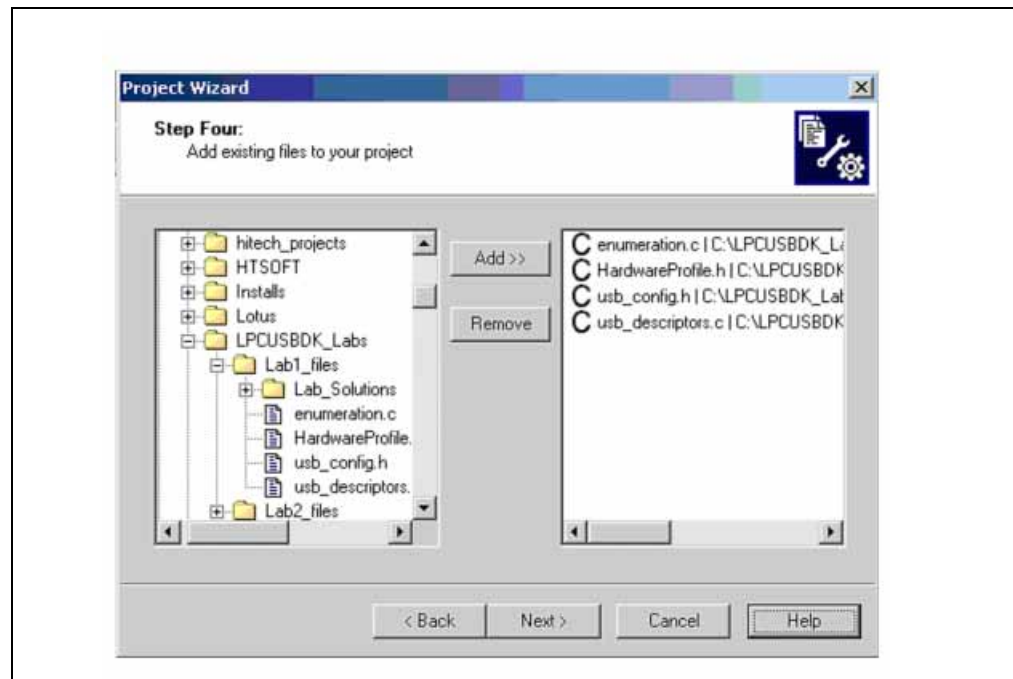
Project Wizard

Step Four:
Add existing files to your project

hitech_projects
HTSOFT
Installs
Lotus
LPCUSBDK_Labs
Lab1_files
Lab_Solutions
enumeration.c
HardwareProfile.
usb_config.h
usb_descriptors.
Lab2_files

Add >>

Remove

C enumeration.c | C:\LPCUSBDK_La
C HardwareProfile.h | C:\LPCUSBDK
C usb_config.h | C:\LPCUSBDK_Lat
C usb_descriptors.c | C:\LPCUSBDK

< Back Next > Cancel Help